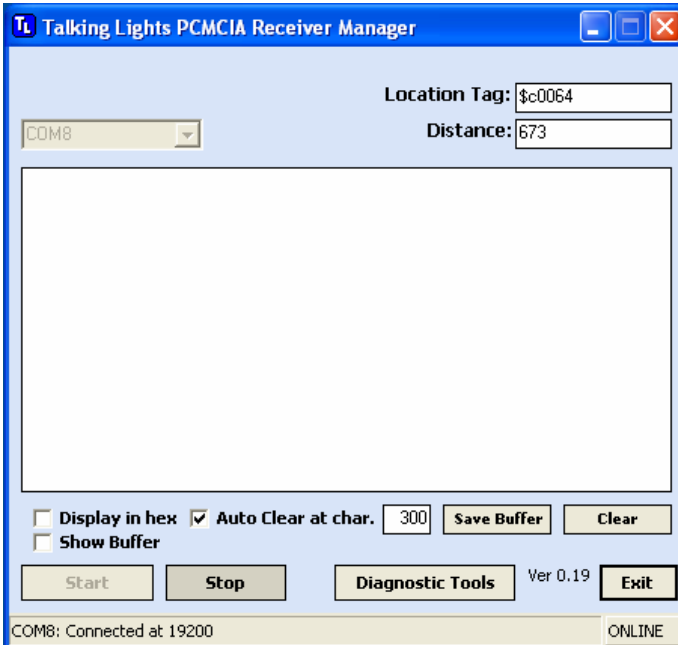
TL Talking Lights PCMCIA Receiver Manager

Location Tag: $c0064
Distance: 673

COM8

Display in hex
Auto Clear at char. 300
Save Buffer
Clear
Show Buffer

Start
Stop
Diagnostic Tools
Ver 0.19
Exit

COM8: Connected at 19200
ONLINE